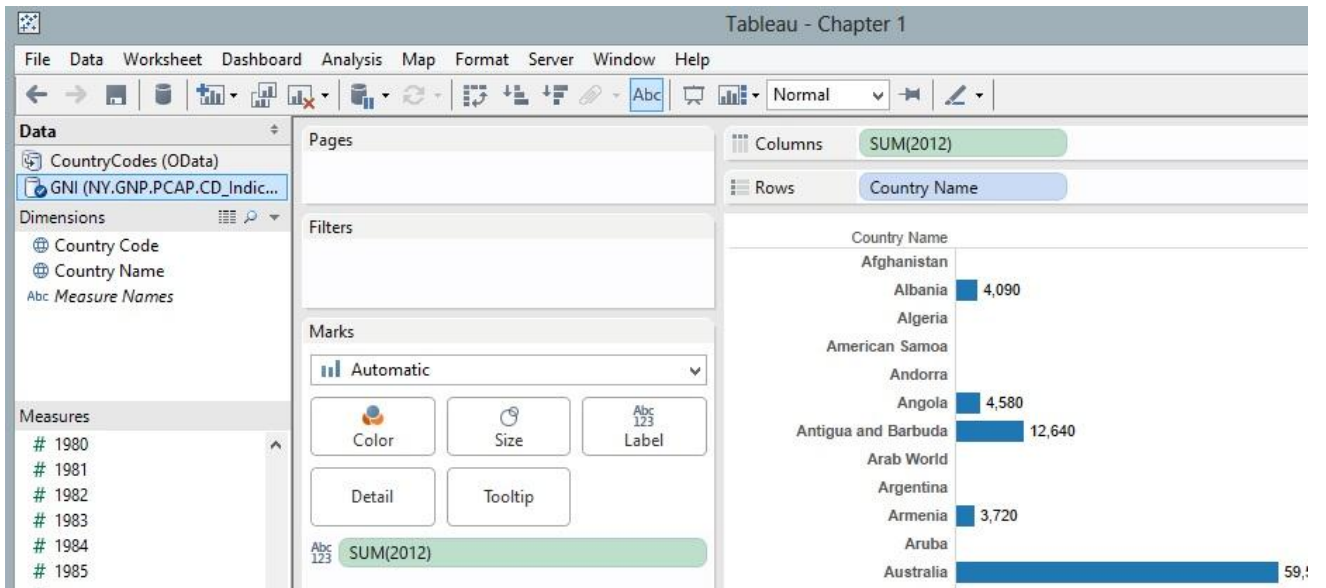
Tableau - Chapter 1

File Data Worksheet Dashboard Analysis Map Format Server Window Help

Abc Normal

Data
CountryCodes (OData)
GNI (NY.GNP.PCAP.CD_Indic...
Dimensions
Country Code
Country Name
Abc Measure Names

Measures
# 1980
# 1981
# 1982
# 1983
# 1984
# 1985

Pages

Filters

Marks
Automatic
Color
Size
Abc 123 Label
Detail
Tooltip
Abc 123 SUM(2012)

Columns SUM(2012)
Rows Country Name

Country Name
Afghanistan
Albania 4,090
Algeria
American Samoa
Andorra
Angola 4,580
Antigua and Barbuda 12,640
Arab World
Argentina
Armenia 3,720
Aruba
Australia 59,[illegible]